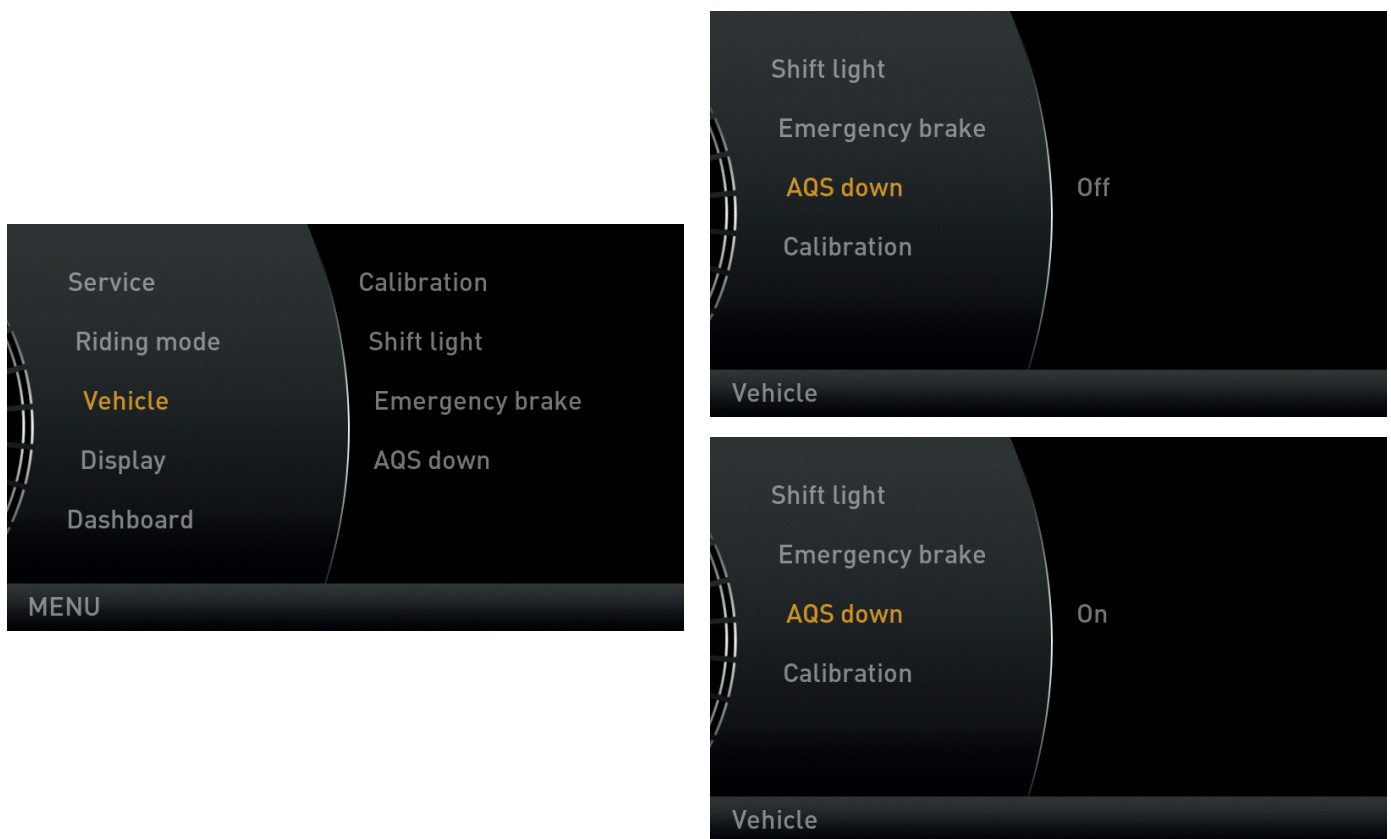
Service
Riding mode
Vehicle
Display
Dashboard

Calibration
Shift light
Emergency brake
AQS down

MENU

Shift light
Emergency brake
AQS down
Calibration

Off

Vehicle

Shift light
Emergency brake
AQS down
Calibration

On

Vehicle